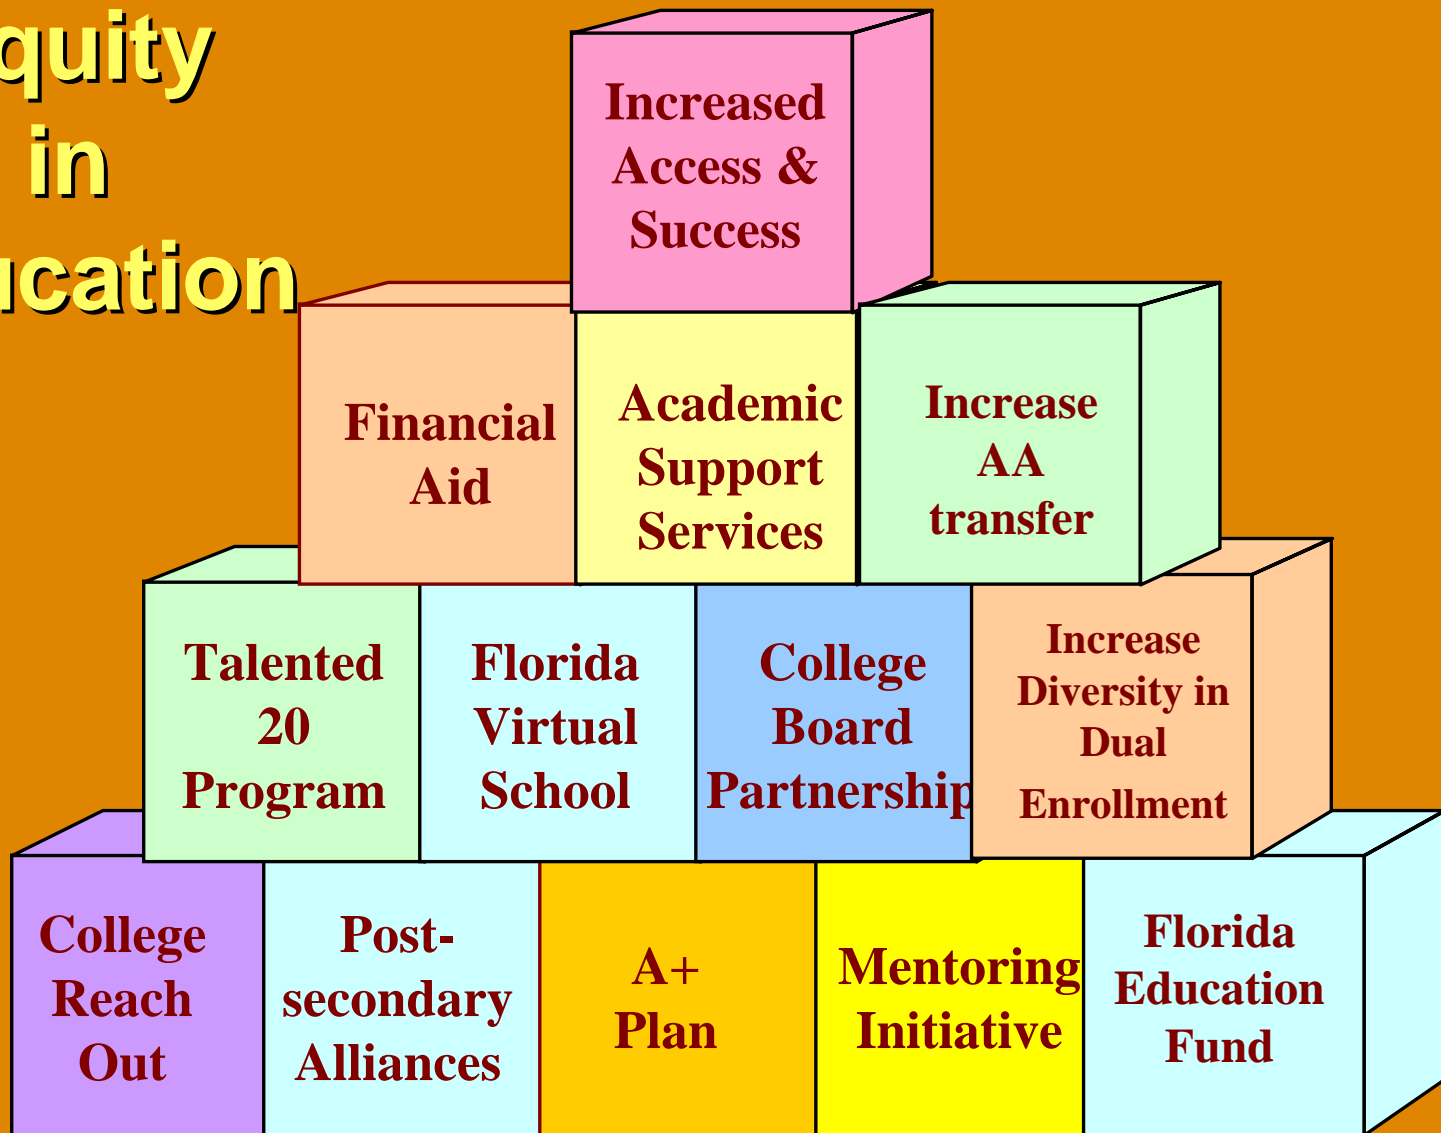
quity
in
ucation

Increased Access & Success

Financial Aid

Academic Support Services

Increase AA transfer

Talented 20 Program

Florida Virtual School

College Board Partnership

Increase Diversity in Dual Enrollment

College Reach Out

Post-secondary Alliances

A+ Plan

Mentoring Initiative

Florida Education Fund